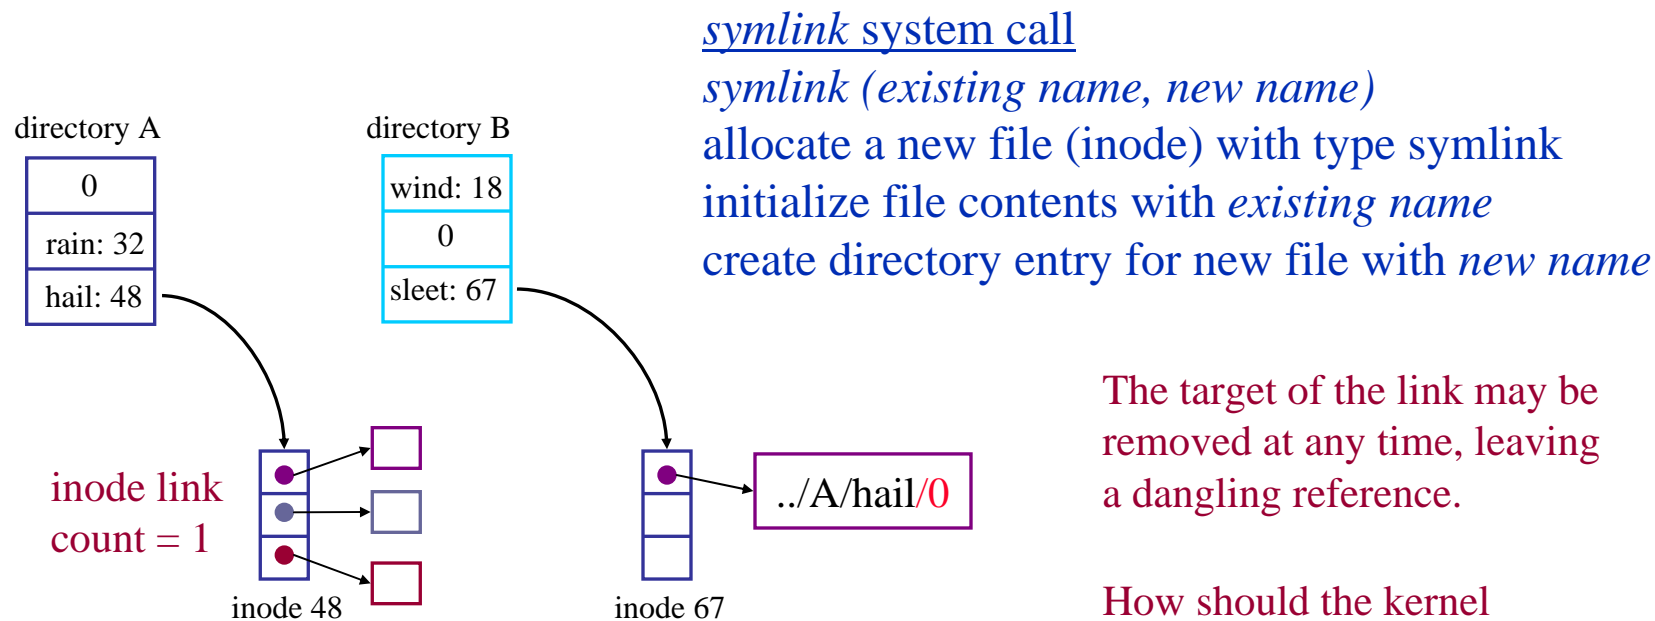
symlink system call
symlink (existing name, new name)
allocate a new file (inode) with type symlink
initialize file contents with existing name
create directory entry for new file with new name

directory A

| 0 |
|---|
| rain: 32 |
| hail: 48 |

directory B

| wind: 18 |
|---|
| 0 |
| sleet: 67 |

inode link count = 1

inode 48

../A/hail/0

inode 67

The target of the link may be removed at any time, leaving a dangling reference.

How should the kernel